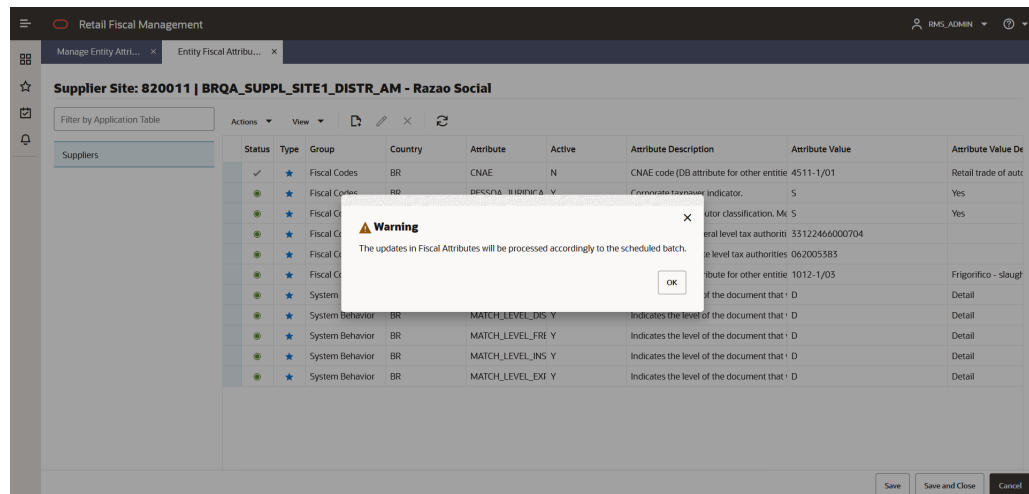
Retail Fiscal Management

RMS_ADMIN

Manage Entity Attri... ×

Entity Fiscal Attribu... ×

Supplier Site: 820011 | BRQA_SUPPL_SITE1_DISTR_AM - Razao Social

Filter by Application Table

Suppliers

Actions ▾ View ▾

| Status | Type | Group | Country | Attribute | Active | Attribute Description | Attribute Value | Attribute Value De |
|---|---|---|---|---|---|---|---|---|
| ✓ | ★ | Fiscal Codes | BR | CNAE | N | CNAE code (DB attribute for other entitie | 4511-1/01 | Retail trade of auto |
| ● | ★ | Fiscal Codes | BR | PESSOA_JURIDICA | Y | Corporate taxpayer indicator. | S | Yes |
| ● | ★ | Fiscal C | | | | utor classification. Mc | S | Yes |
| ● | ★ | Fiscal C | | | | eral level tax authoriti | 33122466000704 | |
| ● | ★ | Fiscal C | | | | e level tax authorities | 062005383 | |
| ● | ★ | Fiscal C | | | | ibute for other entitie | 1012-1/03 | Frigorifico - slaugh |
| ● | ★ | System | | | | of the document that | D | Detail |
| ● | ★ | System Behavior | BR | MATCH_LEVEL_DIS | Y | Indicates the level of the document that | D | Detail |
| ● | ★ | System Behavior | BR | MATCH_LEVEL_FRE | Y | Indicates the level of the document that | D | Detail |
| ● | ★ | System Behavior | BR | MATCH_LEVEL_INS | Y | Indicates the level of the document that | D | Detail |
| ● | ★ | System Behavior | BR | MATCH_LEVEL_EXI | Y | Indicates the level of the document that | D | Detail |

Warning

The updates in Fiscal Attributes will be processed accordingly to the scheduled batch.

OK

Save Save and Close Cancel